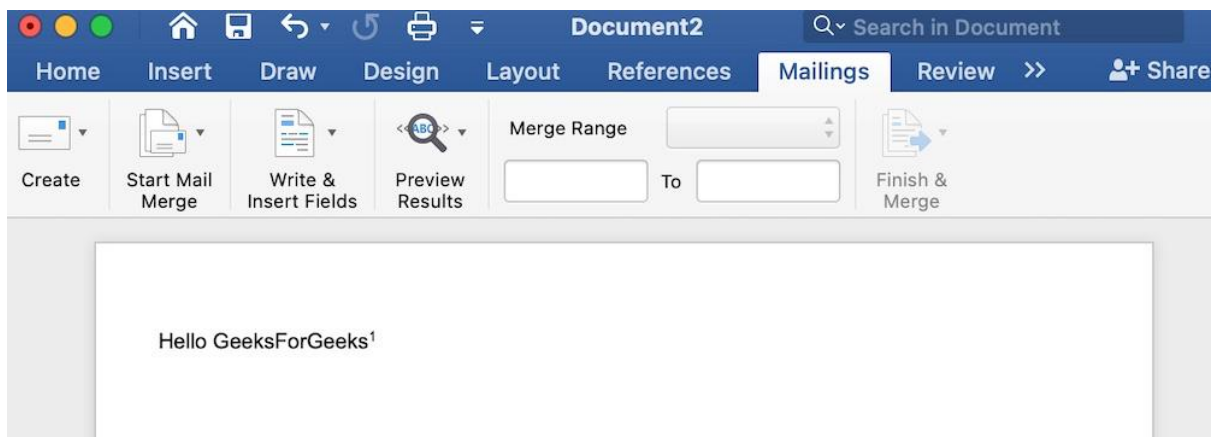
Document2

Search in Document

Home Insert Draw Design Layout References Mailings Review >> Share

Create

Start Mail Merge

Write & Insert Fields

ABC

Preview Results

Merge Range

To

Finish & Merge

Hello GeeksForGeeks$^1$